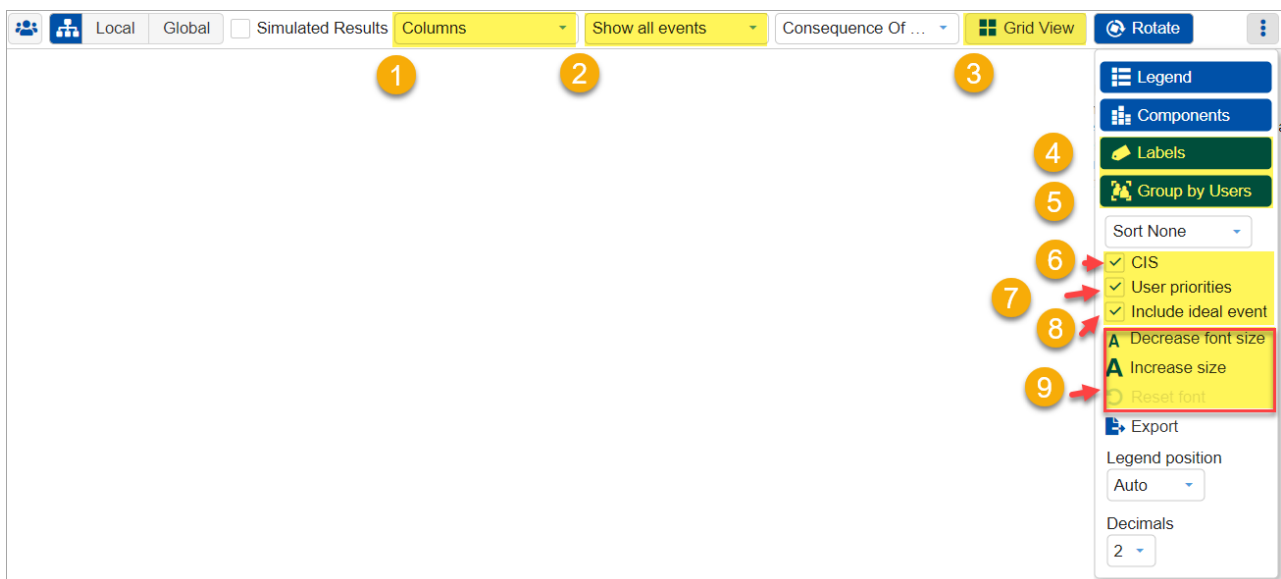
Local Global Simulated Results Columns Show all events Consequence Of ... Grid View Rotate

1 2 3

Legend
Components
4 Labels
Group by Users
5
Sort None
6 CIS
7 User priorities
8 Include ideal event
Decrease font size
Increase size
9 Reset font
Export
Legend position
Auto
Decimals
2